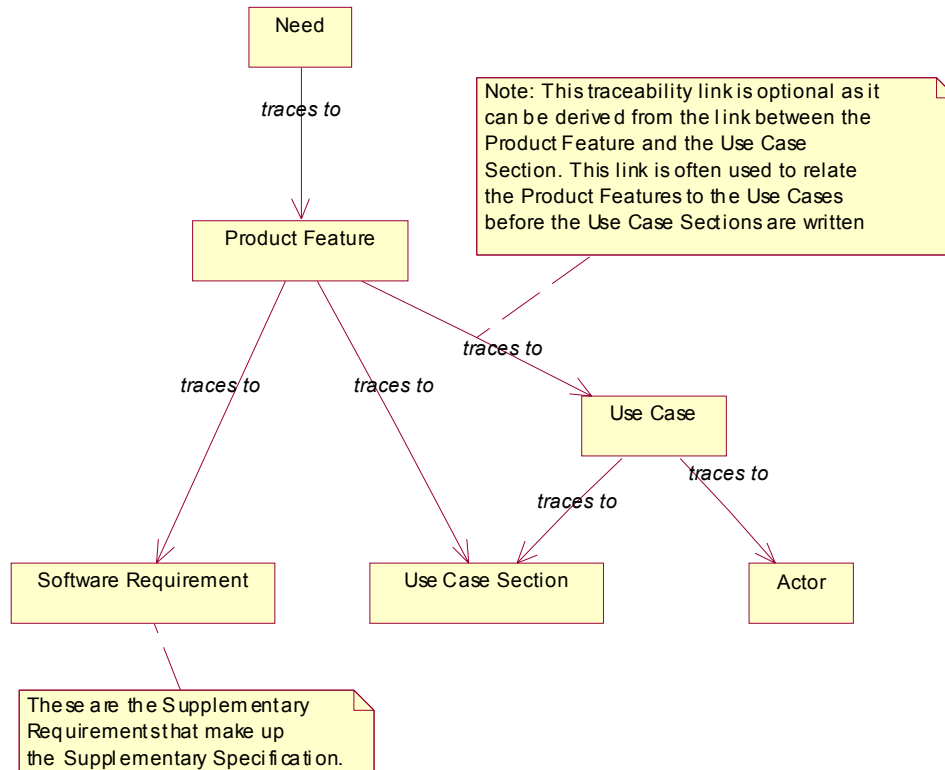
Need

traces to

Note: This traceability link is optional as it can be derived from the link between the Product Feature and the Use Case Section. This link is often used to relate the Product Features to the Use Cases before the Use Case Sections are written

Product Feature

traces to

traces to

traces to

Use Case

traces to

traces to

Software Requirement

Use Case Section

Actor

These are the Supplementary Requirements that make up the Supplementary Specification.